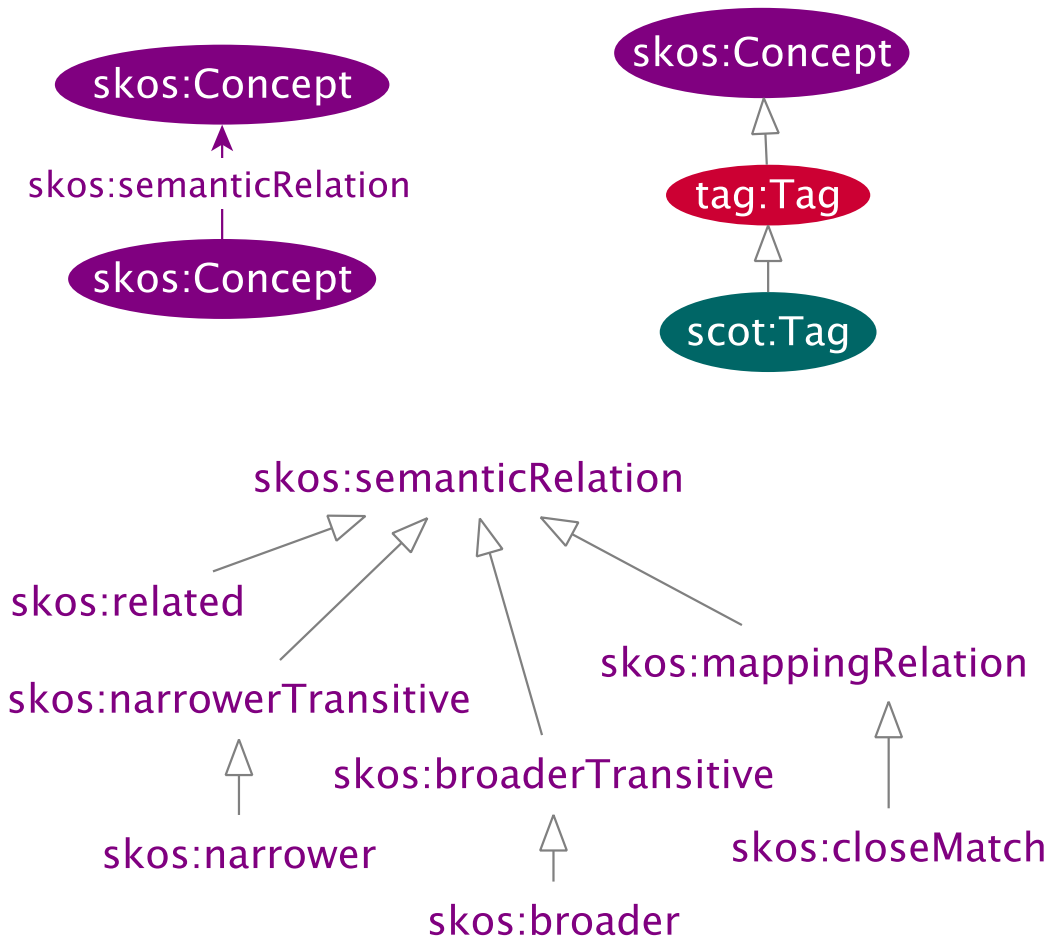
skos:Concept

skos:semanticRelation

skos:Concept

skos:Concept

tag:Tag

scot:Tag

skos:semanticRelation

skos:related

skos:narrowerTransitive

skos:narrower

skos:broaderTransitive

skos:broader

skos:mappingRelation

skos:closeMatch